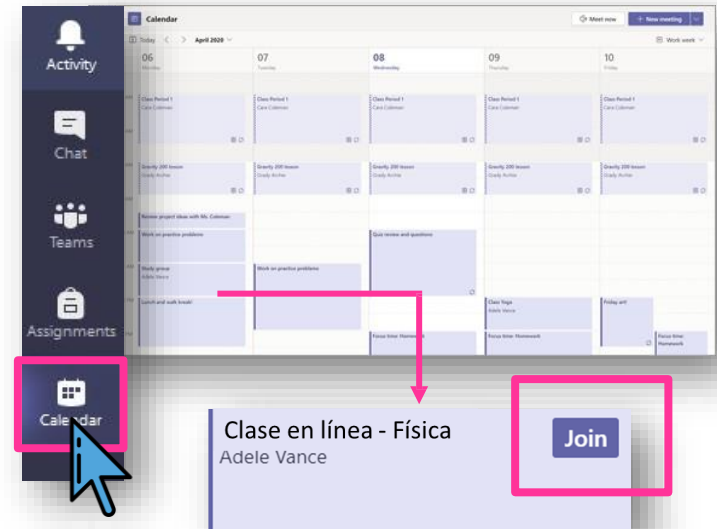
Activity

Chat

Teams

Assignments

Calendar

Calendar

Meet now

+ New meeting

Today < > April 2020

Work week

06 Monday

07 Tuesday

08 Wednesday

09 Thursday

10 Friday

Class Period 1
Cara Coleman

Class Period 1
Cara Coleman

Class Period 1
Cara Coleman

Class Period 1
Cara Coleman

Class Period 1
Cara Coleman

Gravity 200 lesson
Grady Archie

Gravity 200 lesson
Grady Archie

Gravity 200 lesson
Grady Archie

Gravity 200 lesson
Grady Archie

Gravity 200 lesson
Grady Archie

Review project ideas with Ms. Coleman

Work on practice problems

Quiz review and questions

Study group
Adele Vance

Work on practice problems

Lunch and walk break!

Class Yoga
Adele Vance

Friday art

Focus time: Homework

Focus time: Homework

Focus time: Homework

Clase en línea - Física
Adele Vance

Join